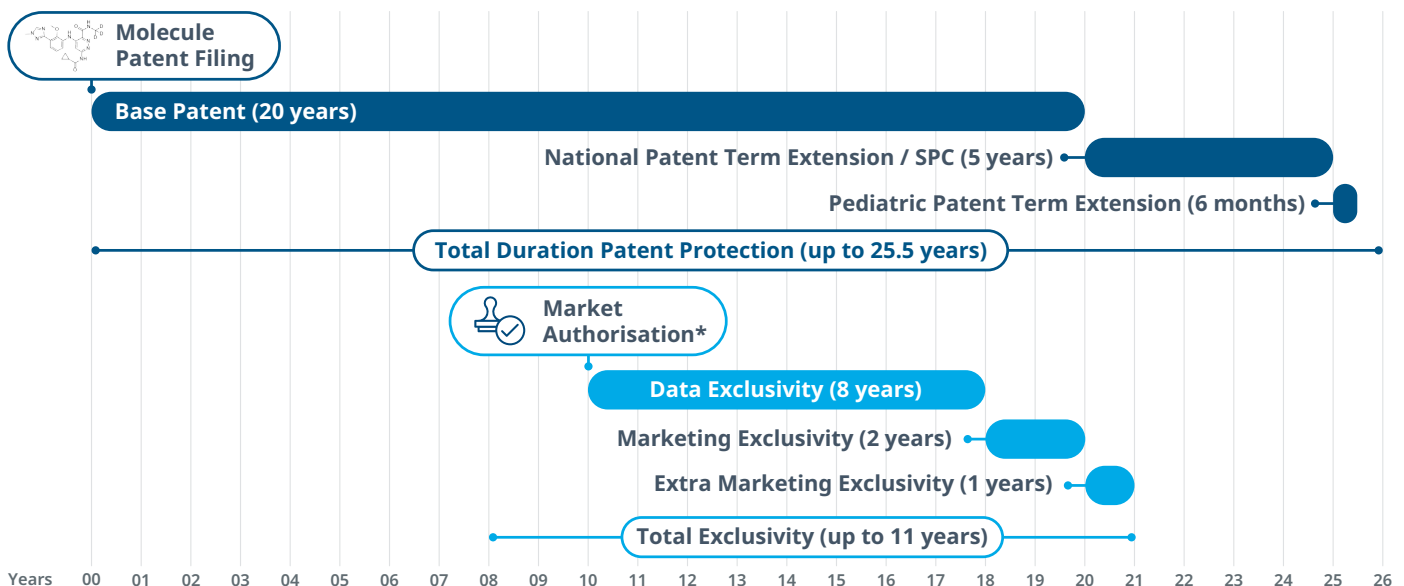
Molecule Patent Filing

Base Patent (20 years)

National Patent Term Extension / SPC (5 years)

Pediatric Patent Term Extension (6 months)

Total Duration Patent Protection (up to 25.5 years)

Market Authorisation*

Data Exclusivity (8 years)

Marketing Exclusivity (2 years)

Extra Marketing Exclusivity (1 years)

Total Exclusivity (up to 11 years)

Years 00 01 02 03 04 05 06 07 08 09 10 11 12 13 14 15 16 17 18 19 20 21 22 23 24 25 26